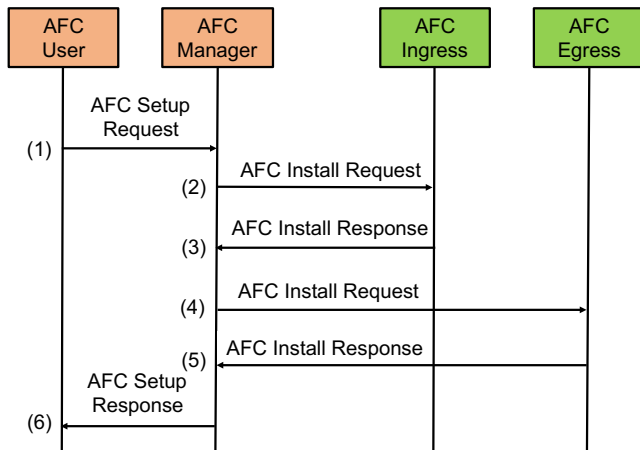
AFC User

AFC Manager

AFC Ingress

AFC Egress

AFC Setup Request

(1)

AFC Install Request

(2)

AFC Install Response

(3)

AFC Install Request

(4)

AFC Install Response

(5)

AFC Setup Response

(6)